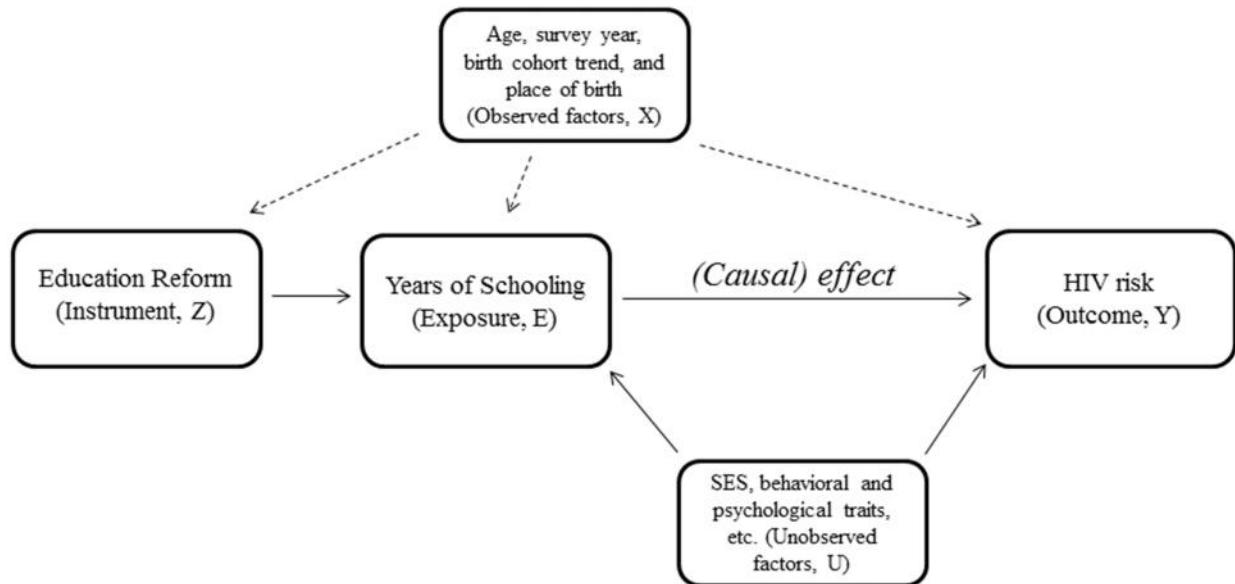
Age, survey year, birth cohort trend, and place of birth (Observed factors, X)

Education Reform (Instrument, Z)

Years of Schooling (Exposure, E)

(Causal) effect

HIV risk (Outcome, Y)

SES, behavioral and psychological traits, etc. (Unobserved factors, U)